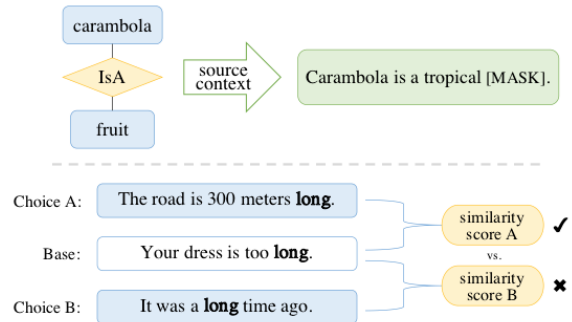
carambola

IsA

fruit

source context

Carambola is a tropical [MASK].

Choice A: The road is 300 meters **long**.

Base: Your dress is too **long**.

Choice B: It was a **long** time ago.

similarity score A ✔

vs.

similarity score B ✖